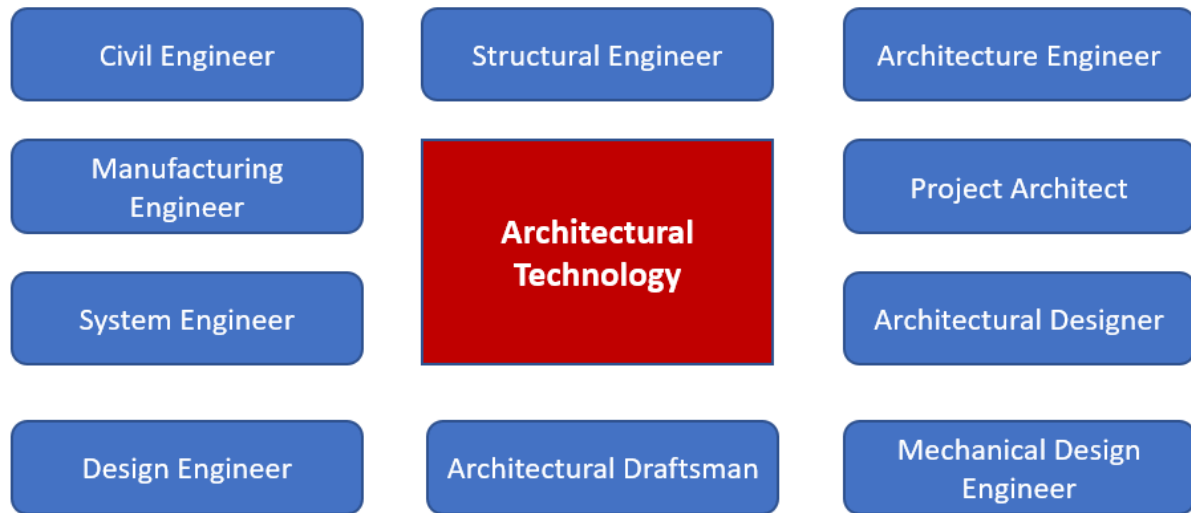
Civil Engineer

Structural Engineer

Architecture Engineer

Manufacturing Engineer

Architectural Technology

Project Architect

System Engineer

Architectural Designer

Design Engineer

Architectural Draftsman

Mechanical Design Engineer